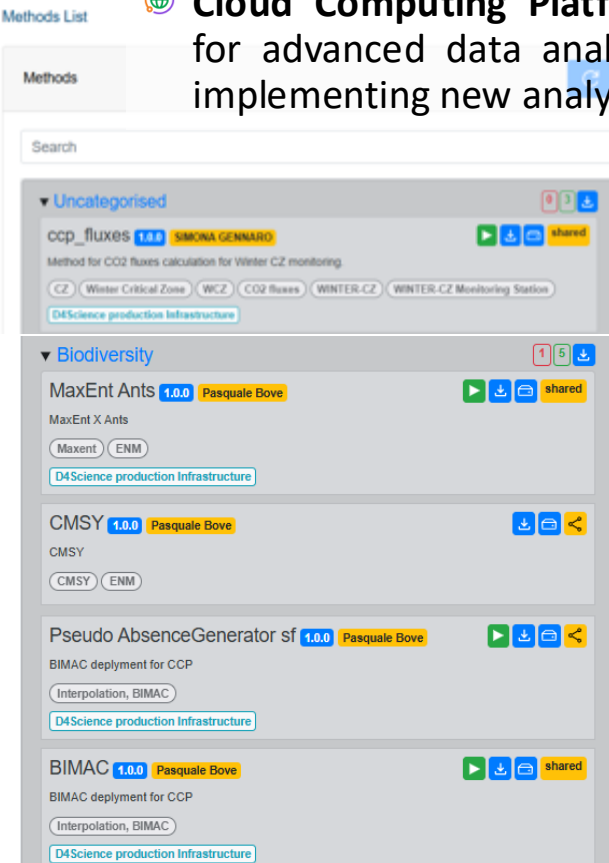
Methods List

Cloud Computing Platf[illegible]
for advanced data anal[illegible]
implementing new analy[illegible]

Methods

Search

▾ Uncategorised
0 3

ccp_fluxes 1.0.0 SIMONA GENNARO
shared
Method for CO2 fluxes calculation for Winter CZ monitoring.
CZ Winter Critical Zone WCZ CO2 fluxes WINTER-CZ WINTER-CZ Monitoring Station
D4Science production Infrastructure

▾ Biodiversity
1 5

MaxEnt Ants 1.0.0 Pasquale Bove
shared
MaxEnt X Ants
Maxent ENM
D4Science production Infrastructure

CMSY 1.0.0 Pasquale Bove
CMSY
CMSY ENM

Pseudo AbsenceGenerator sf 1.0.0 Pasquale Bove
BIMAC deplyment for CCP
Interpolation, BIMAC
D4Science production Infrastructure

BIMAC 1.0.0 Pasquale Bove
shared
BIMAC deplyment for CCP
Interpolation, BIMAC
D4Science production Infrastructure